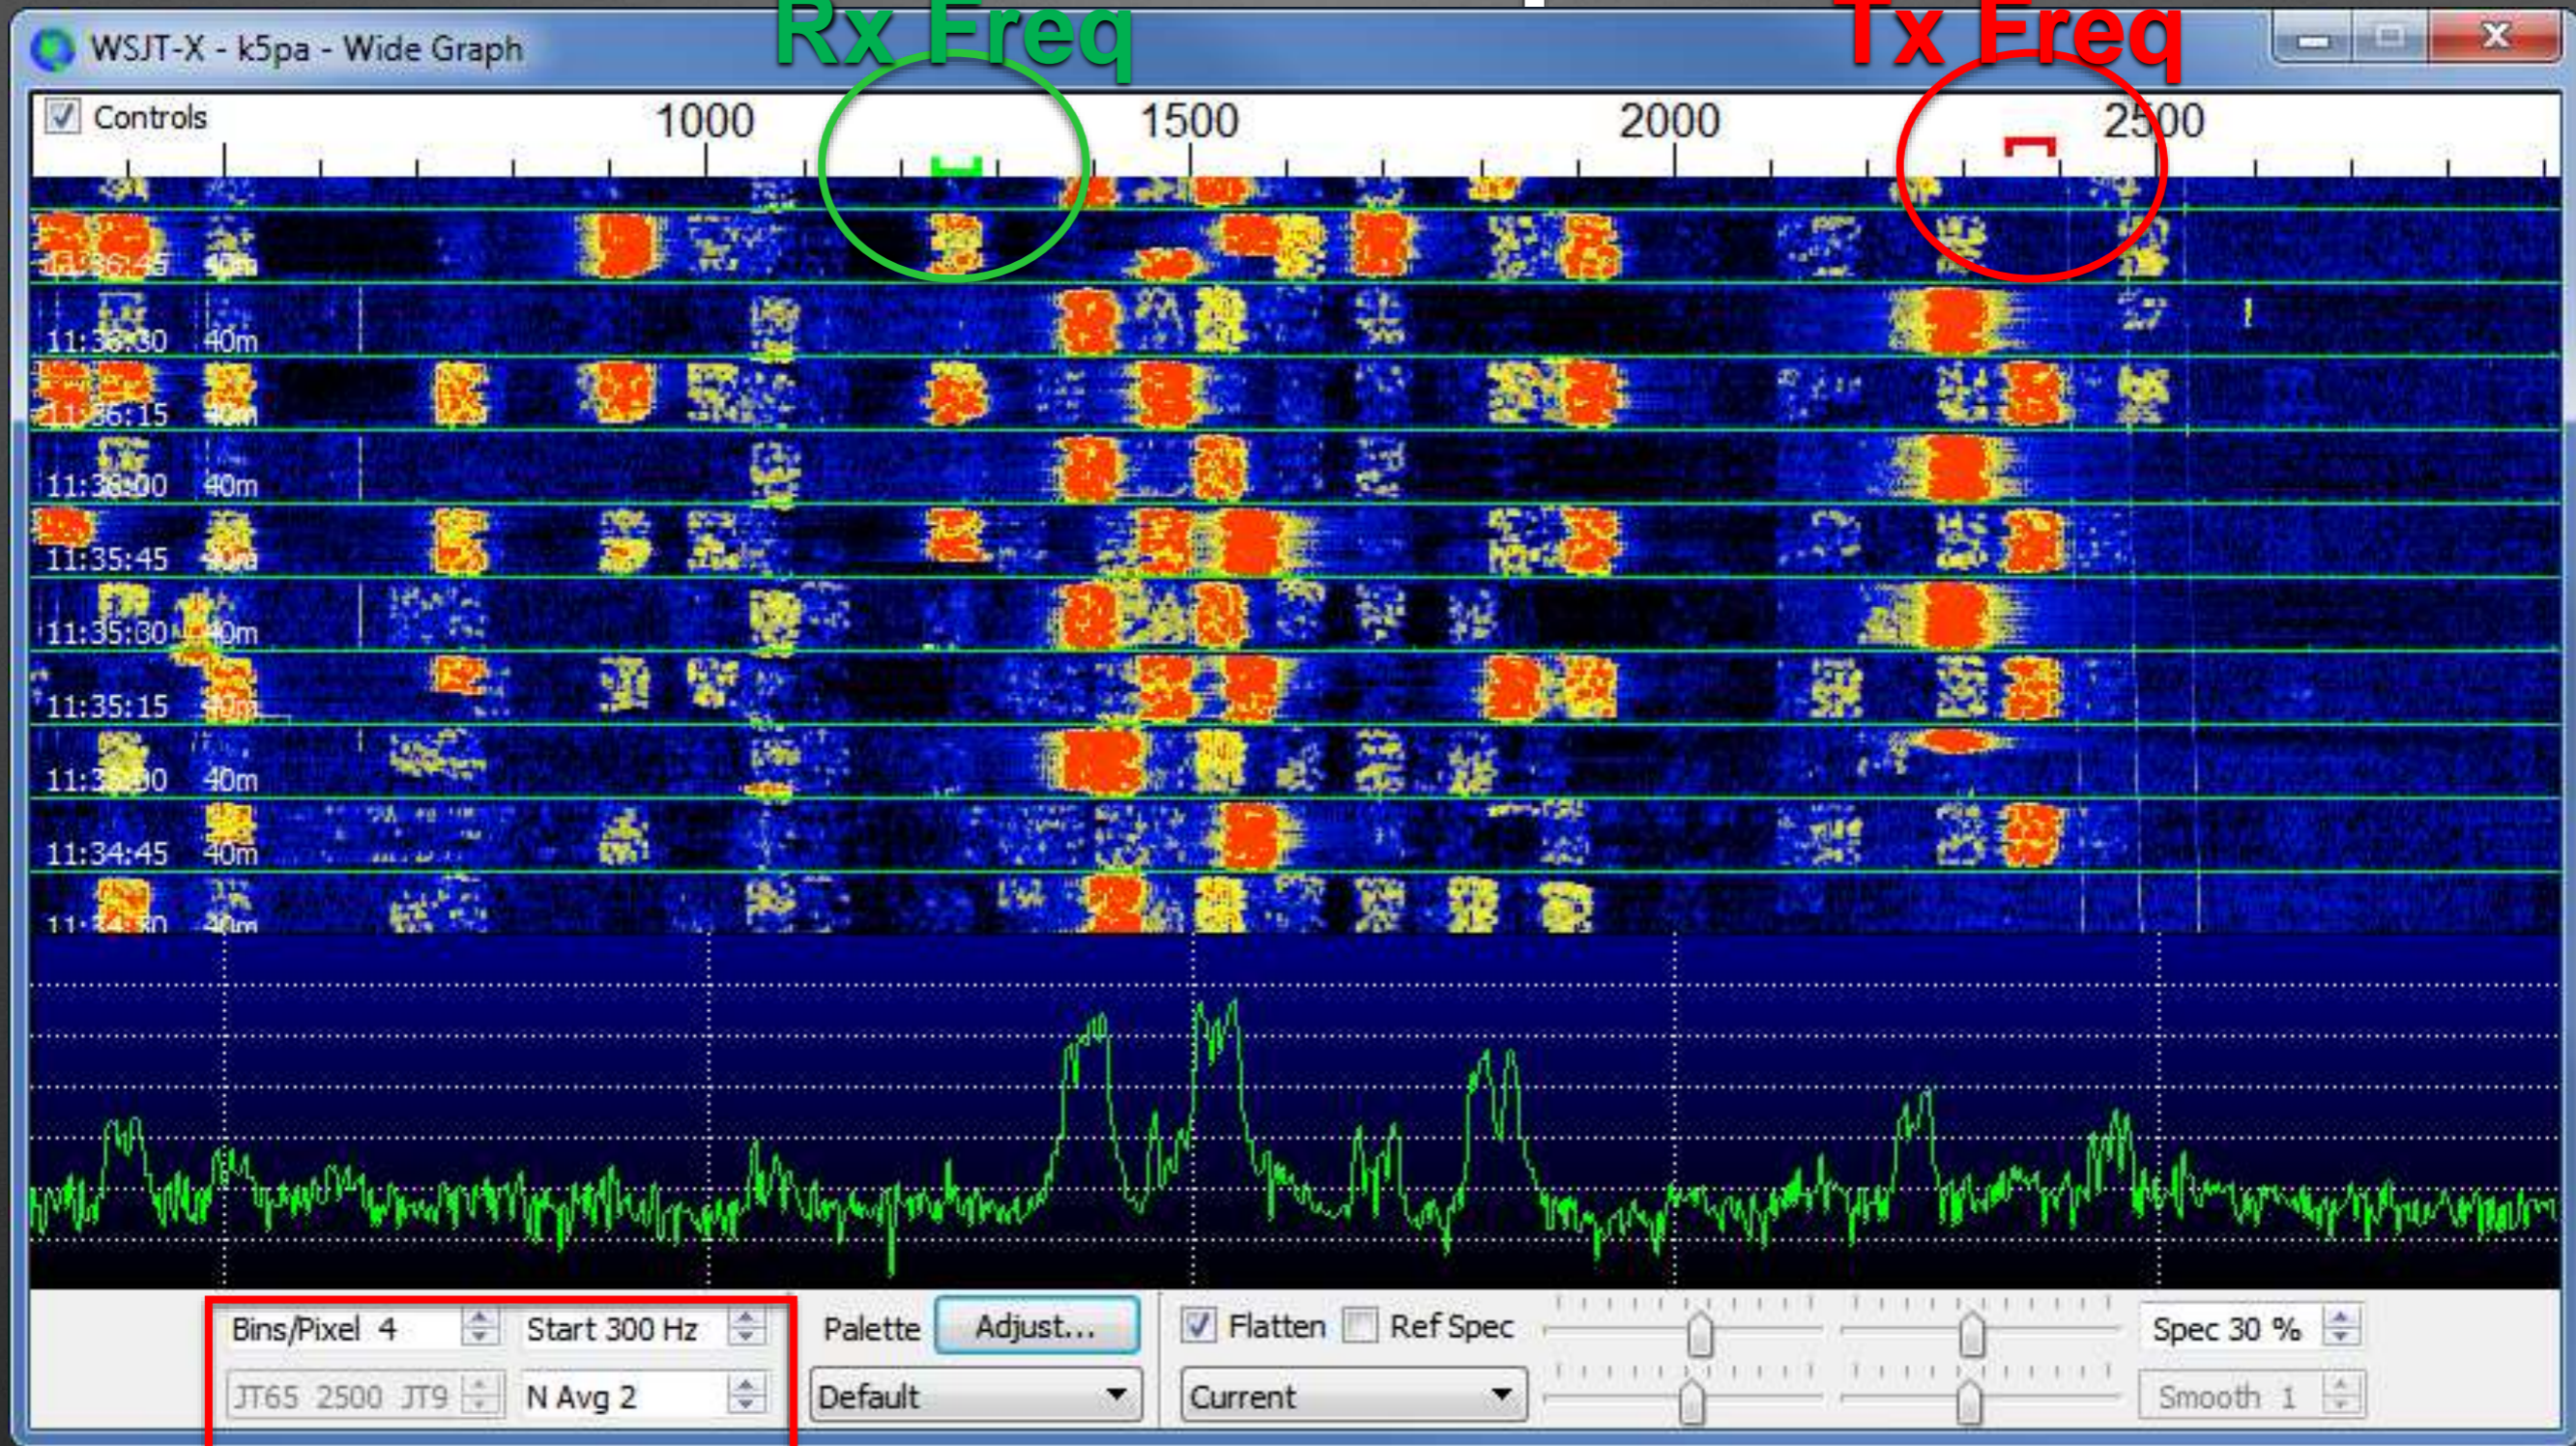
WSJT-X - k5pa - Wide Graph

Rx Freq

Tx Freq

Controls

1000

1500

2000

2500

11:36:45 40m

11:36:30 40m

11:36:15 40m

11:36:00 40m

11:35:45 40m

11:35:30 40m

11:35:15 40m

11:35:00 40m

11:34:45 40m

11:34:30 40m

Bins/Pixel 4

Start 300 Hz

JT65 2500 JT9

N Avg 2

Palette

Adjust...

Default

Flatten

Ref Spec

Current

Spec 30 %

Smooth 1